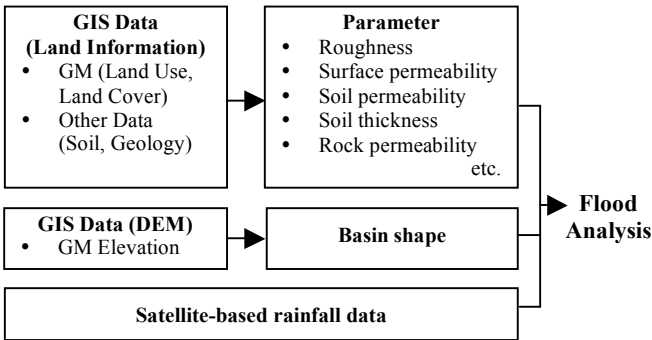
GIS Data (Land Information)

- GM (Land Use, Land Cover)
- Other Data (Soil, Geology)

Parameter

- Roughness
- Surface permeability
- Soil permeability
- Soil thickness
- Rock permeability

etc.

GIS Data (DEM)

- GM Elevation

Basin shape

Flood Analysis

Satellite-based rainfall data